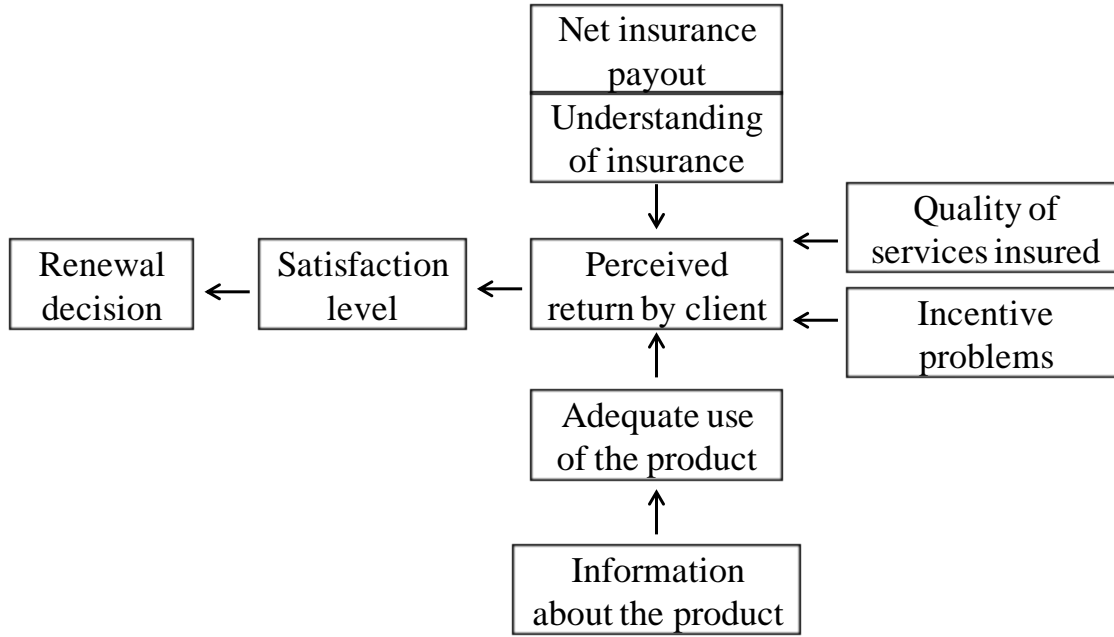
Net insurance payout

Understanding of insurance

Quality of services insured

Renewal decision

Satisfaction level

Perceived return by client

Incentive problems

Adequate use of the product

Information about the product